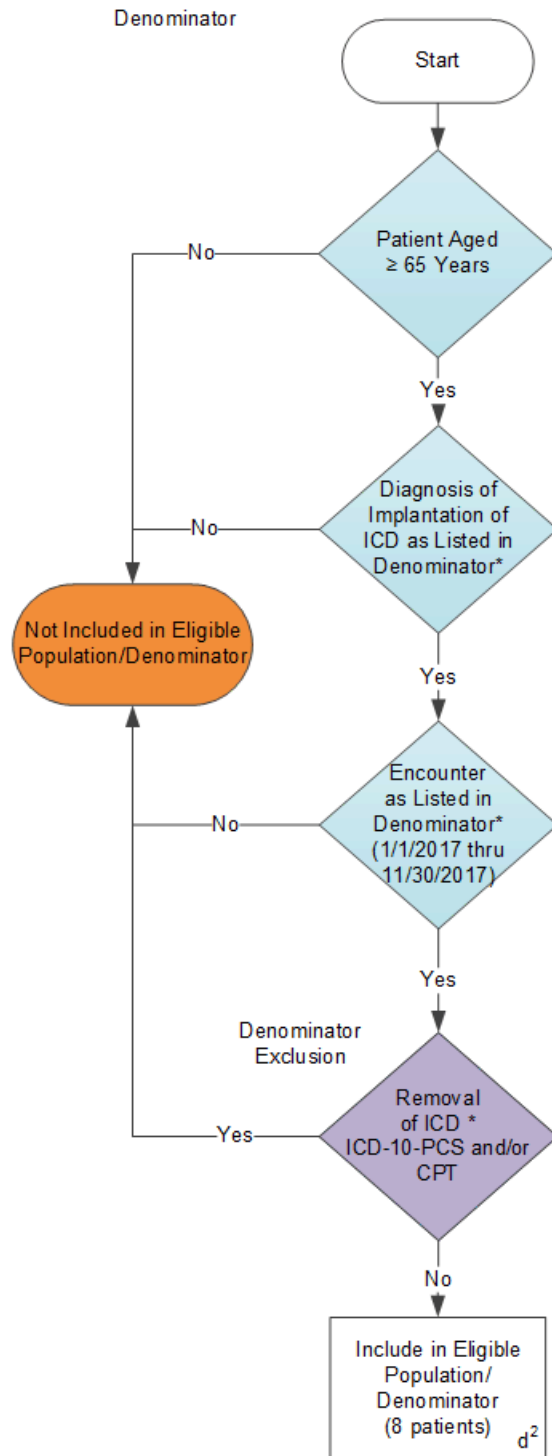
Denominator

Start

Patient Aged ≥ 65 Years

No

Yes

Diagnosis of Implantation of ICD as Listed in Denominator*

No

Not Included in Eligible Population/Denominator

Yes

Encounter as Listed in Denominator* (1/1/2017 thru 11/30/2017)

No

Yes

Denominator Exclusion

Removal of ICD * ICD-10-PCS and/or CPT

Yes

No

Include in Eligible Population/ Denominator (8 patients)

$d^2$